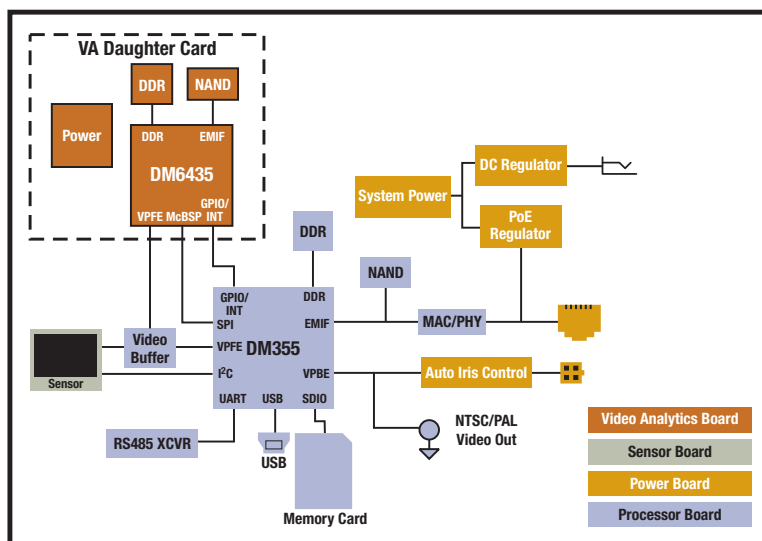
VA Daughter Card

DDR

NAND

Power

DDR

EMIF

DM6435

GPIO/ INT

VPFE McBSP

System Power

DC Regulator

PoE Regulator

DDR

NAND

GPIO/ INT

DDR

SPI

EMIF

MAC/PHY

Sensor

Video Buffer

VPFE

DM355

I$^2$C

VPBE

Auto Iris Control

UART

USB

SDIO

RS485 XCVR

USB

NTSC/PAL Video Out

Memory Card

Video Analytics Board

Sensor Board

Power Board

Processor Board